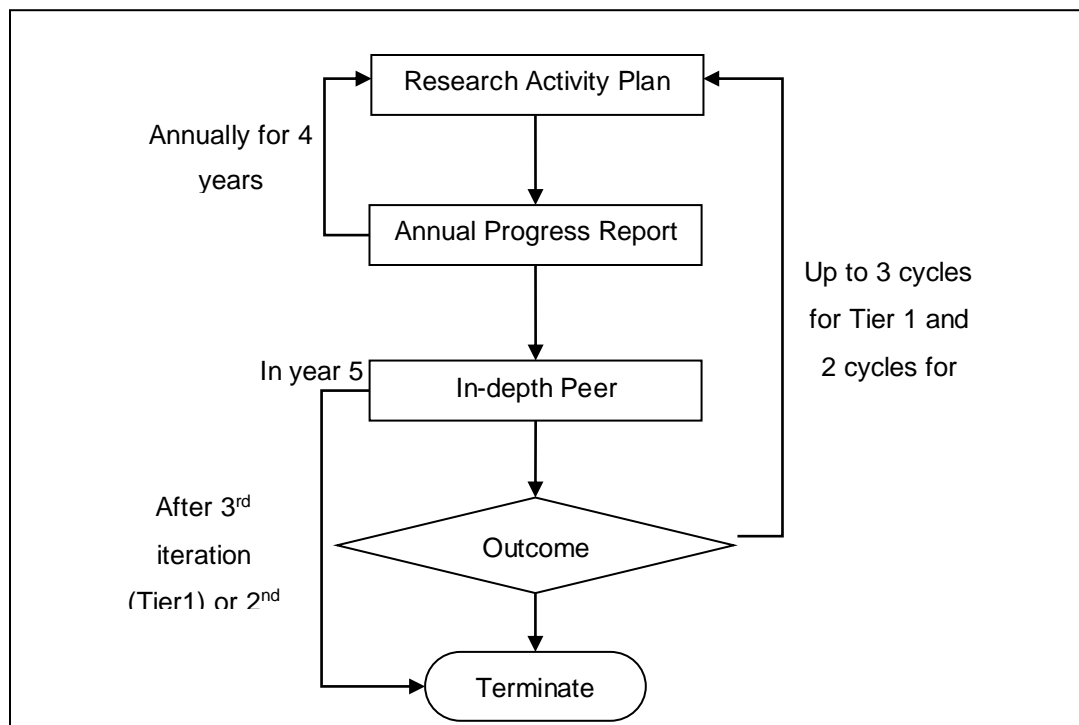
Research Activity Plan

Annually for 4 years

Annual Progress Report

Up to 3 cycles for Tier 1 and 2 cycles for

In year 5

In-depth Peer

After 3$^{rd}$ iteration (Tier1) or 2$^{nd}$

Outcome

Terminate